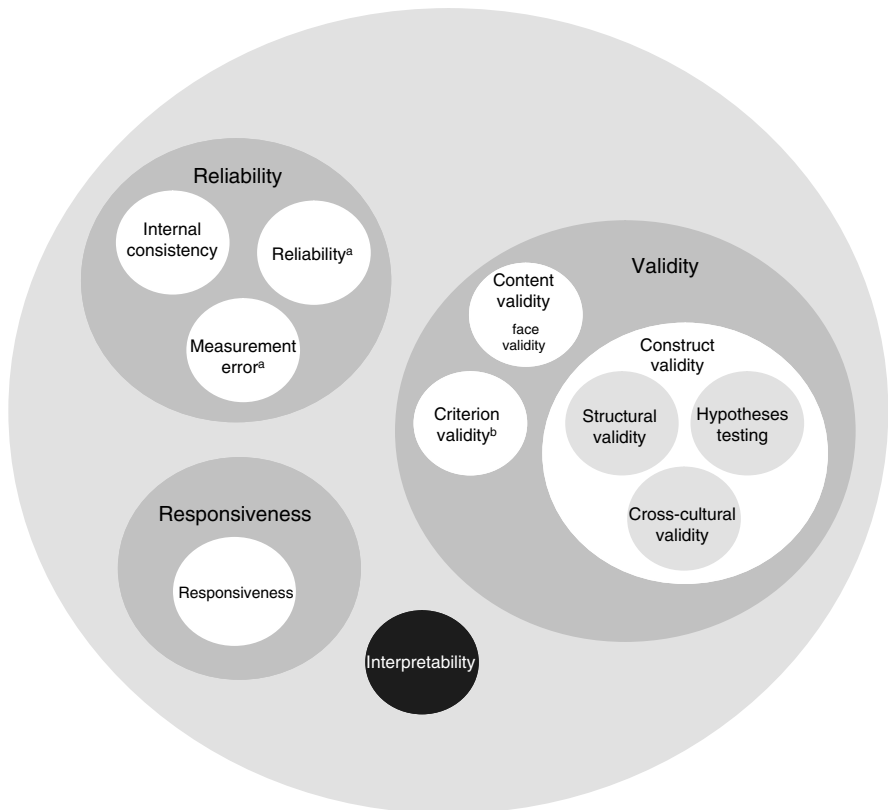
Reliability

Internal consistency

Reliability$^{a}$

Measurement error$^{a}$

Validity

Content validity

face validity

Construct validity

Criterion validity$^{b}$

Structural validity

Hypotheses testing

Cross-cultural validity

Responsiveness

Responsiveness

Interpretability